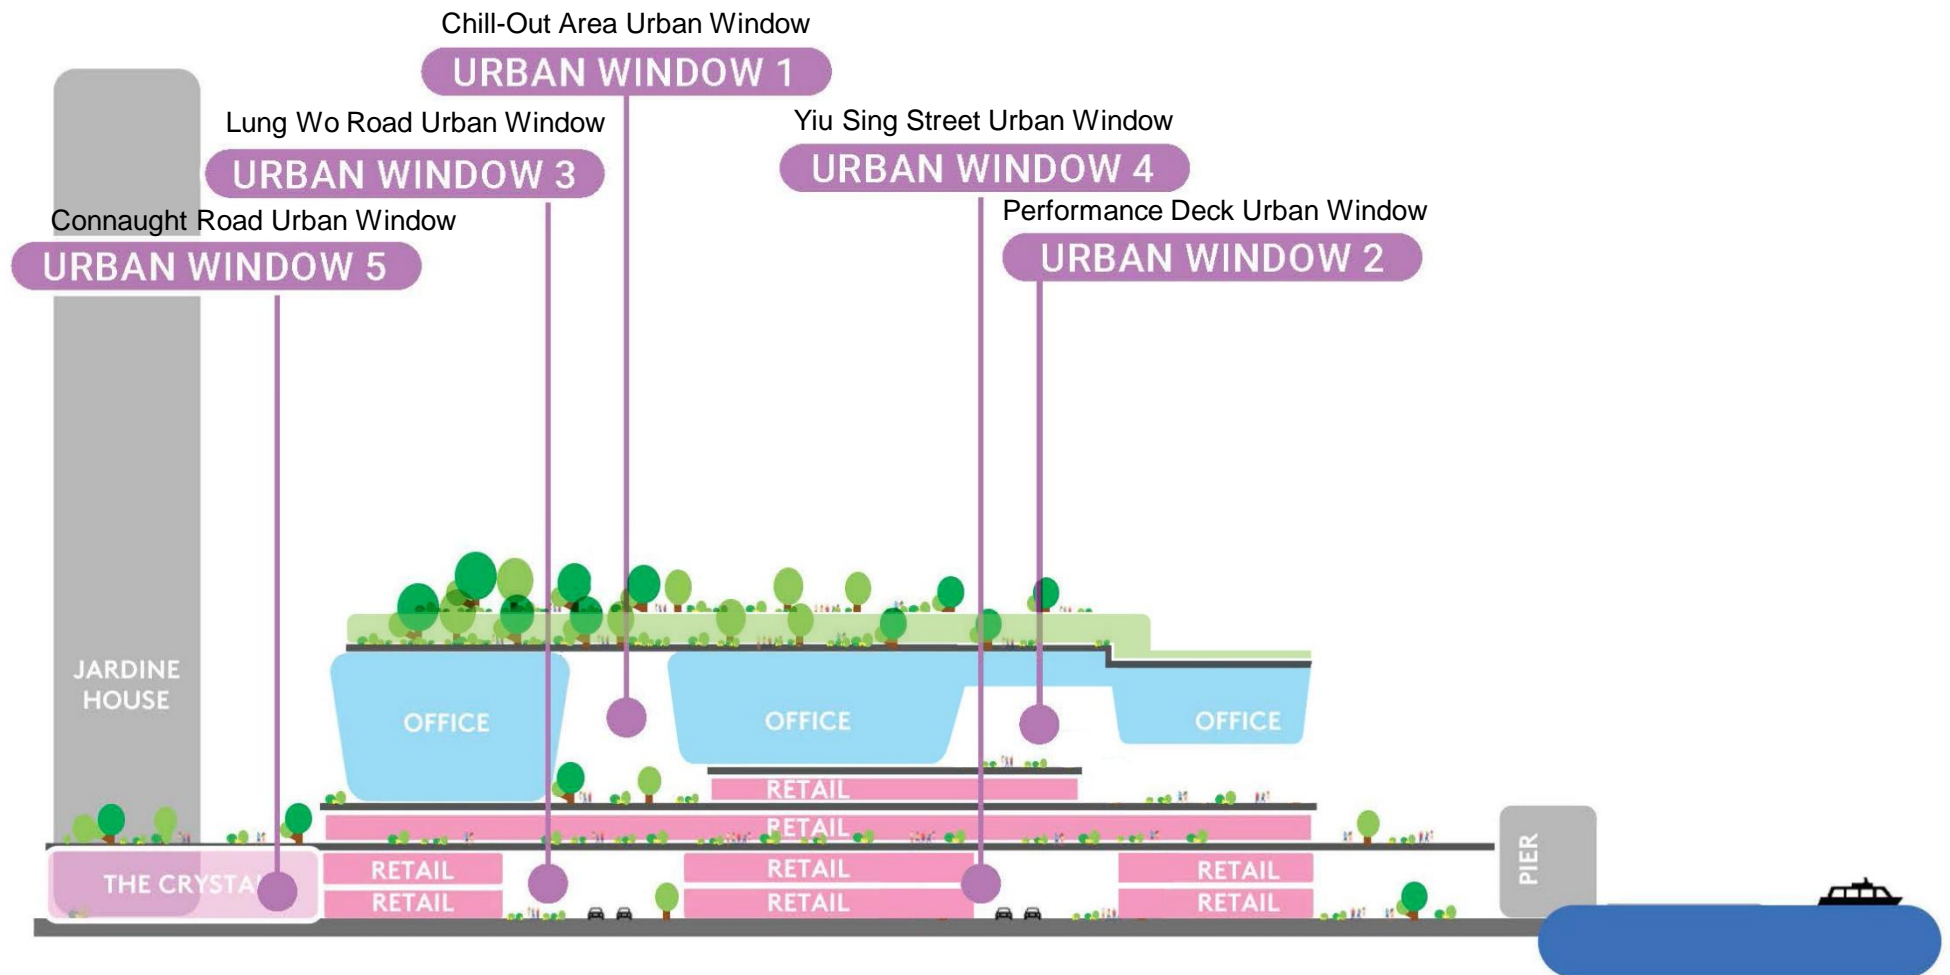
Chill-Out Area Urban Window
URBAN WINDOW 1

Lung Wo Road Urban Window
URBAN WINDOW 3

Yiu Sing Street Urban Window
URBAN WINDOW 4

Connaught Road Urban Window
URBAN WINDOW 5

Performance Deck Urban Window
URBAN WINDOW 2

JARDINE HOUSE

OFFICE
OFFICE
OFFICE

RETAIL
RETAIL
RETAIL
RETAIL
RETAIL
RETAIL
RETAIL
RETAIL

THE CRYSTA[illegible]

PIER